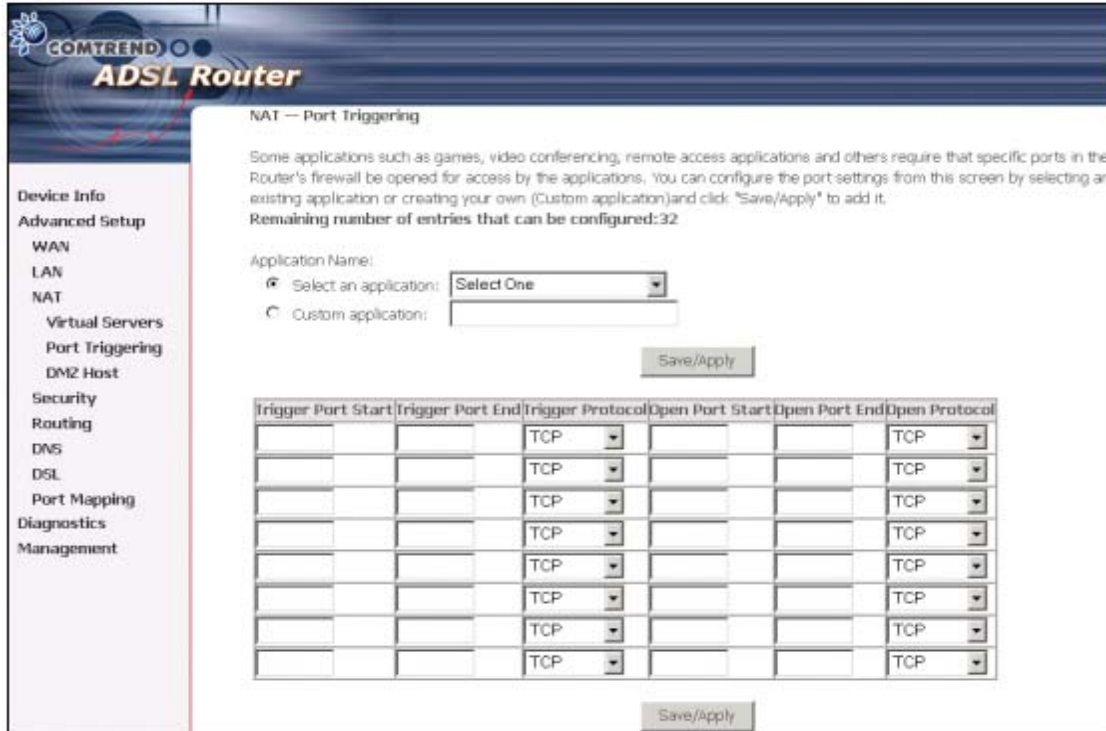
COMTREND
ADSL Router

Device Info
Advanced Setup
WAN
LAN
NAT
Virtual Servers
Port Triggering
DMZ Host
Security
Routing
DNS
DSL
Port Mapping
Diagnostics
Management

NAT -- Port Triggering

Some applications such as games, video conferencing, remote access applications and others require that specific ports in the Router's firewall be opened for access by the applications. You can configure the port settings from this screen by selecting ar existing application or creating your own (Custom application)and click "Save/Apply" to add it.
Remaining number of entries that can be configured:32

Application Name:
Select an application: Select One
Custom application:

Save/Apply

| Trigger Port Start | Trigger Port End | Trigger Protocol | Open Port Start | Open Port End | Open Protocol |
|---|---|---|---|---|---|
| | | TCP | | | TCP |
| | | TCP | | | TCP |
| | | TCP | | | TCP |
| | | TCP | | | TCP |
| | | TCP | | | TCP |
| | | TCP | | | TCP |
| | | TCP | | | TCP |
| | | TCP | | | TCP |

Save/Apply